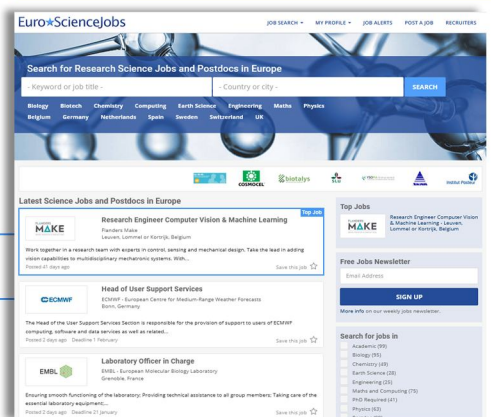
Euro★ScienceJobs

JOB SEARCH ▾ MY PROFILE ▾ JOB ALERTS POST A JOB RECRUITERS

Search for Research Science Jobs and Postdocs in Europe

- Keyword or job title -
- Country or city -
SEARCH

Biology Biotech Chemistry Computing Earth Science Engineering Maths Physics
Belgium Germany Netherlands Spain Sweden Switzerland UK

COSMOCEL biotalys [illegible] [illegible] Institut Pasteur

Latest Science Jobs and Postdocs in Europe

Top Job
FLANDERS MAKE
Research Engineer Computer Vision & Machine Learning
Flanders Make
Leuven, Lommel or Kortrijk, Belgium
Work together in a research team with experts in control, sensing and mechanical design. Take the lead in adding vision capabilities to multidisciplinary mechatronic systems. With...
Posted 41 days ago
Save this job ☆

ECMWF
Head of User Support Services
ECMWF - European Centre for Medium-Range Weather Forecasts
Bonn, Germany
The Head of the User Support Services Section is responsible for the provision of support to users of ECMWF computing, software and data services as well as related...
Posted 2 days ago Deadline 1 February
Save this job ☆

EMBL
Laboratory Officer in Charge
EMBL - European Molecular Biology Laboratory
Grenoble, France
Ensuring smooth functioning of the laboratory; Providing technical assistance to all group members; Taking care of the essential laboratory equipment;...
Posted 2 days ago Deadline 27 January
Save this job ☆

Top Jobs
FLANDERS MAKE
Research Engineer Computer Vision & Machine Learning - Leuven, Lommel or Kortrijk, Belgium

Free Jobs Newsletter
Email Address
SIGN UP
More info on our weekly jobs newsletter.

Search for jobs in
Academic (99)
Biology (95)
Chemistry (49)
Earth Science (28)
Engineering (23)
Maths and Computing (75)
PhD Required (41)
Physics (63)
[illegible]